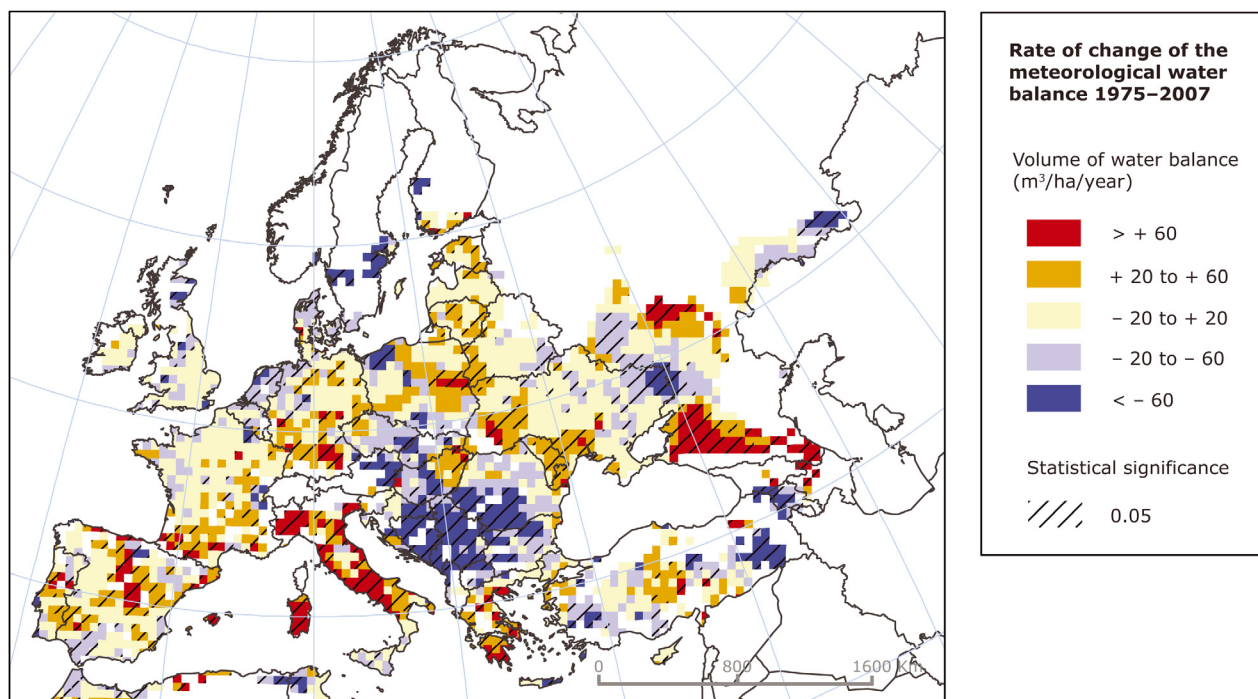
Rate of change of the meteorological water balance 1975–2007

Volume of water balance ($m^3$/ha/year)

> + 60

+ 20 to + 60

− 20 to + 20

− 20 to − 60

< − 60

Statistical significance

0.05

0

800

1600 Km